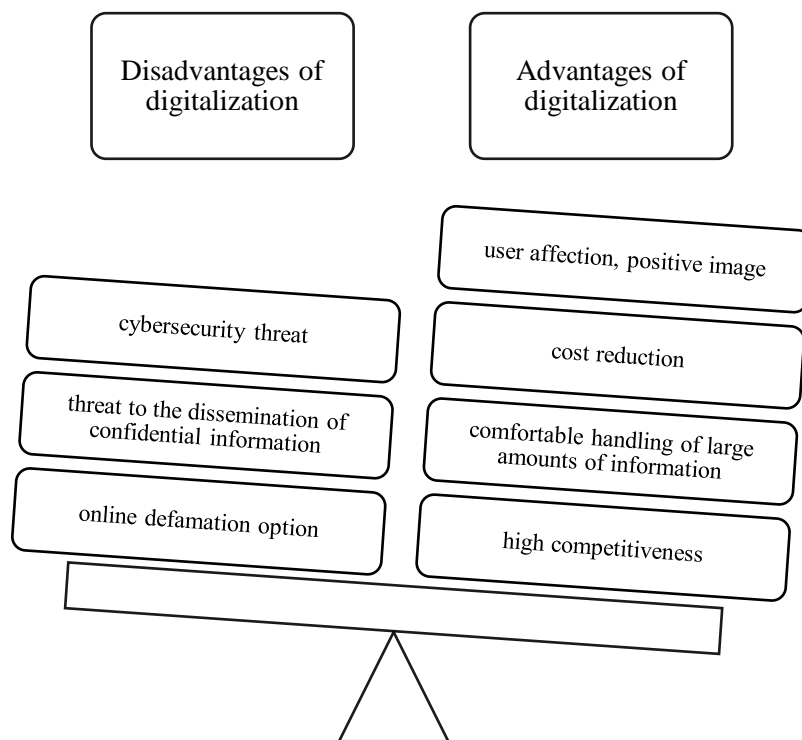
Disadvantages of digitalization

Advantages of digitalization

cybersecurity threat

threat to the dissemination of confidential information

online defamation option

user affection, positive image

cost reduction

comfortable handling of large amounts of information

high competitiveness